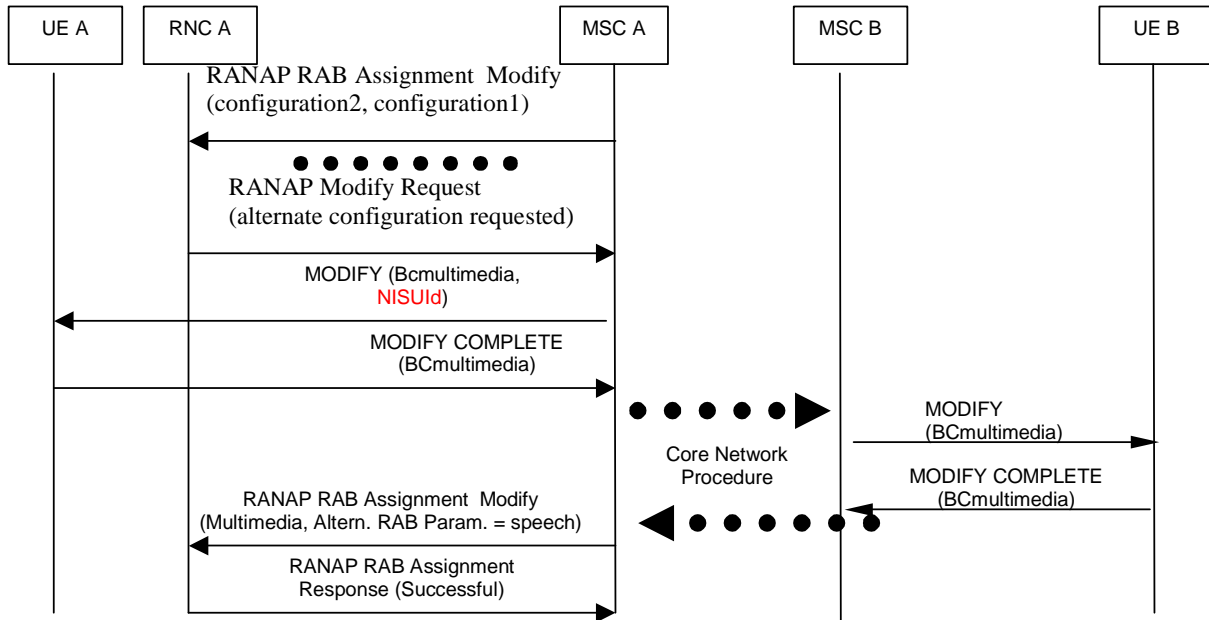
UE A

RNC A

MSC A

MSC B

UE B

RANAP RAB Assignment Modify (configuration2, configuration1)

RANAP Modify Request (alternate configuration requested)

MODIFY (Bcmultimedia, NISUId)

MODIFY COMPLETE (BCmultimedia)

MODIFY (BCmultimedia)

Core Network Procedure

MODIFY COMPLETE (BCmultimedia)

RANAP RAB Assignment Modify (Multimedia, Altern. RAB Param. = speech)

RANAP RAB Assignment Response (Successful)